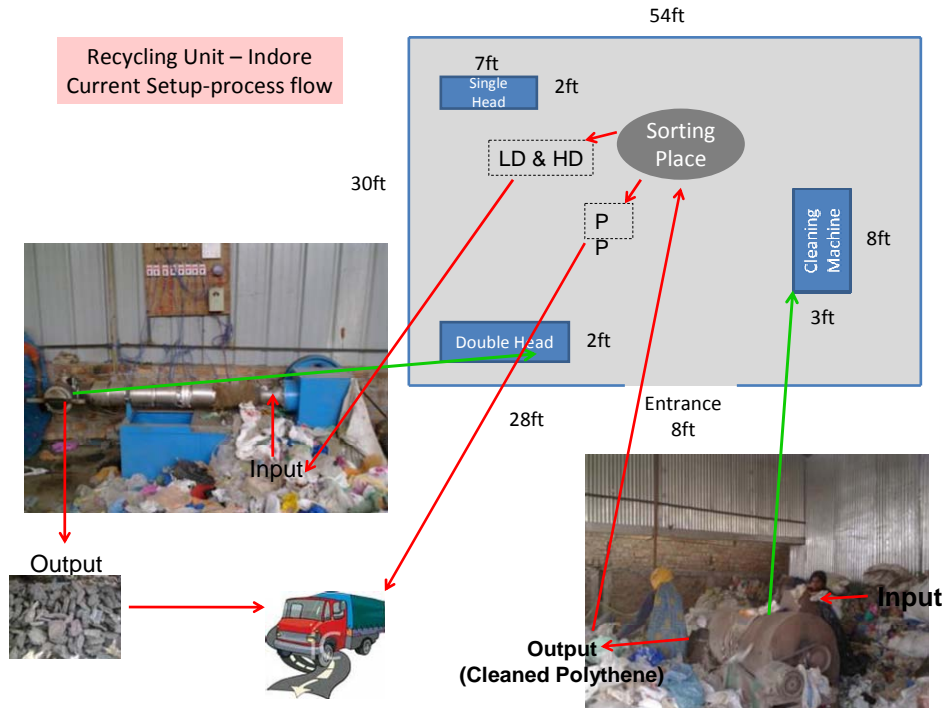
Recycling Unit – Indore
Current Setup-process flow

54ft

7ft
Single Head
2ft

Sorting Place

LD & HD

30ft

P
P

Cleaning Machine
8ft

3ft

Double Head
2ft

Entrance
8ft

28ft

Input

Output

Input

Output
(Cleaned Polythene)